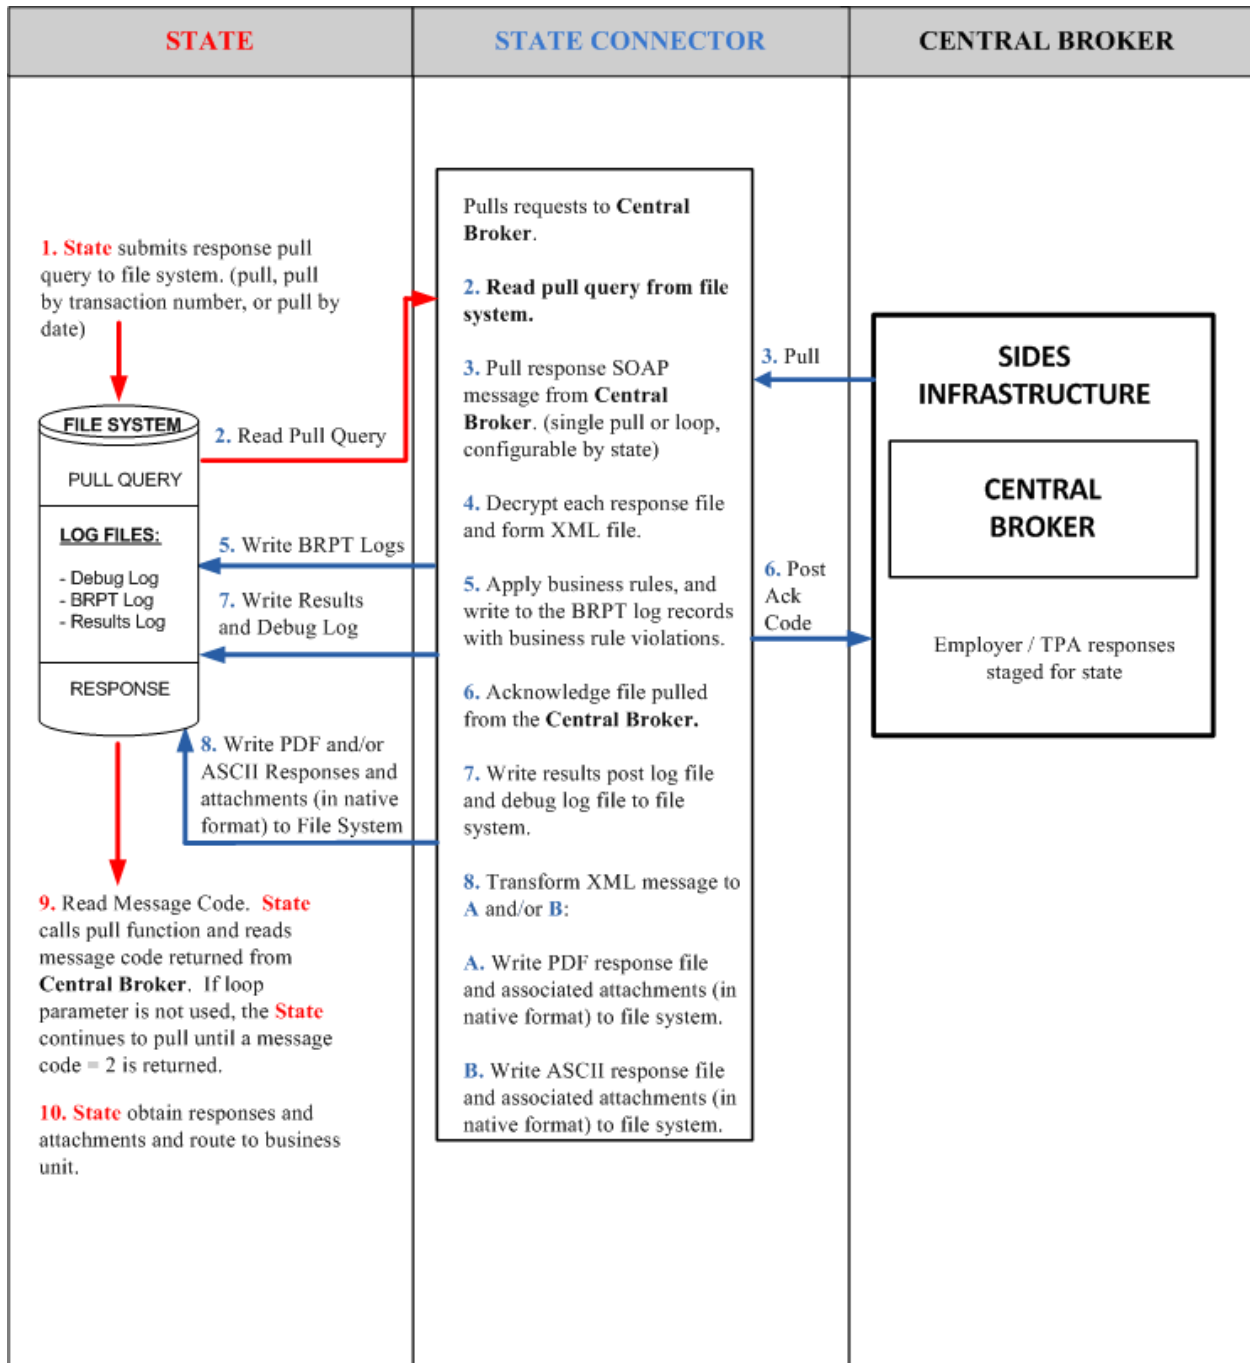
| STATE | STATE CONNECTOR | CENTRAL BROKER |
|---|---|---|

1. State submits response pull query to file system. (pull, pull by transaction number, or pull by date)

FILE SYSTEM

PULL QUERY

LOG FILES:

- Debug Log
- BRPT Log
- Results Log

RESPONSE

2. Read Pull Query

5. Write BRPT Logs

7. Write Results and Debug Log

8. Write PDF and/or ASCII Responses and attachments (in native format) to File System

9. Read Message Code. State calls pull function and reads message code returned from Central Broker. If loop parameter is not used, the State continues to pull until a message code = 2 is returned.

10. State obtain responses and attachments and route to business unit.

Pulls requests to Central Broker.

2. Read pull query from file system.

3. Pull response SOAP message from Central Broker. (single pull or loop, configurable by state)

4. Decrypt each response file and form XML file.

5. Apply business rules, and write to the BRPT log records with business rule violations.

6. Acknowledge file pulled from the Central Broker.

7. Write results post log file and debug log file to file system.

8. Transform XML message to A and/or B:

A. Write PDF response file and associated attachments (in native format) to file system.

B. Write ASCII response file and associated attachments (in native format) to file system.

3. Pull

6. Post Ack Code

SIDES INFRASTRUCTURE

CENTRAL BROKER

Employer / TPA responses staged for state